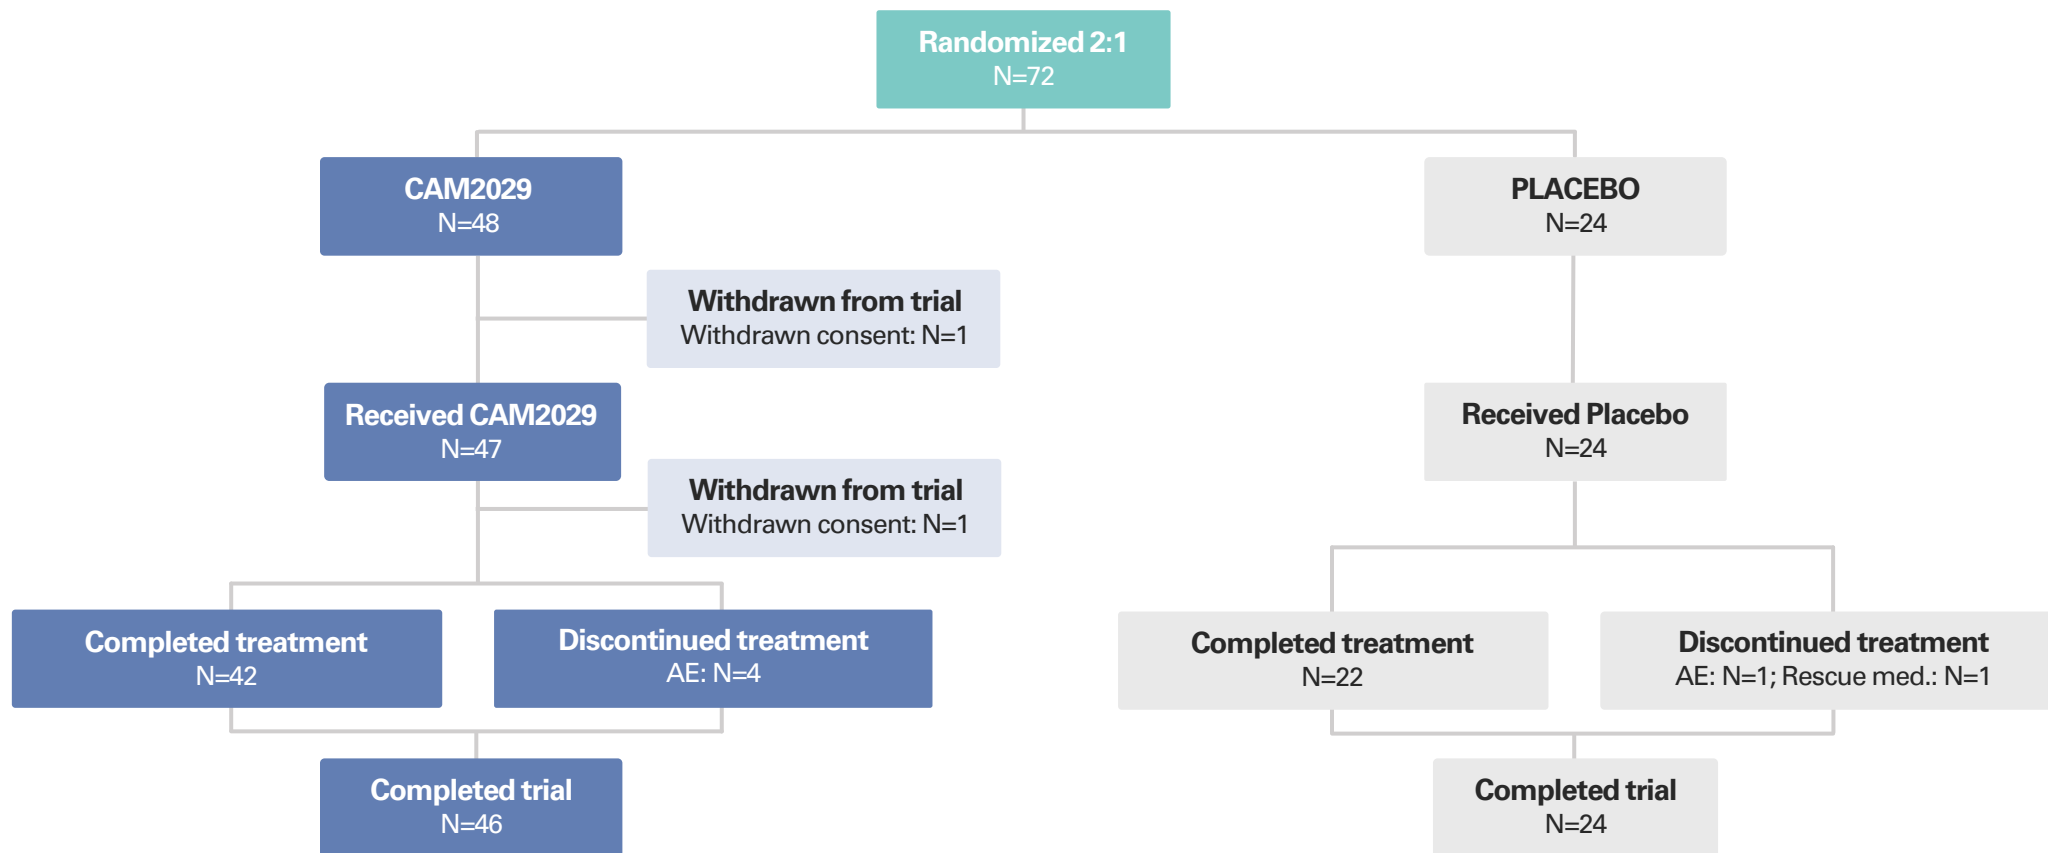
Randomized 2:1
N=72

CAM2029
N=48

Withdrawn from trial
Withdrawn consent: N=1

Received CAM2029
N=47

Withdrawn from trial
Withdrawn consent: N=1

Completed treatment
N=42

Discontinued treatment
AE: N=4

Completed trial
N=46

PLACEBO
N=24

Received Placebo
N=24

Completed treatment
N=22

Discontinued treatment
AE: N=1; Rescue med.: N=1

Completed trial
N=24